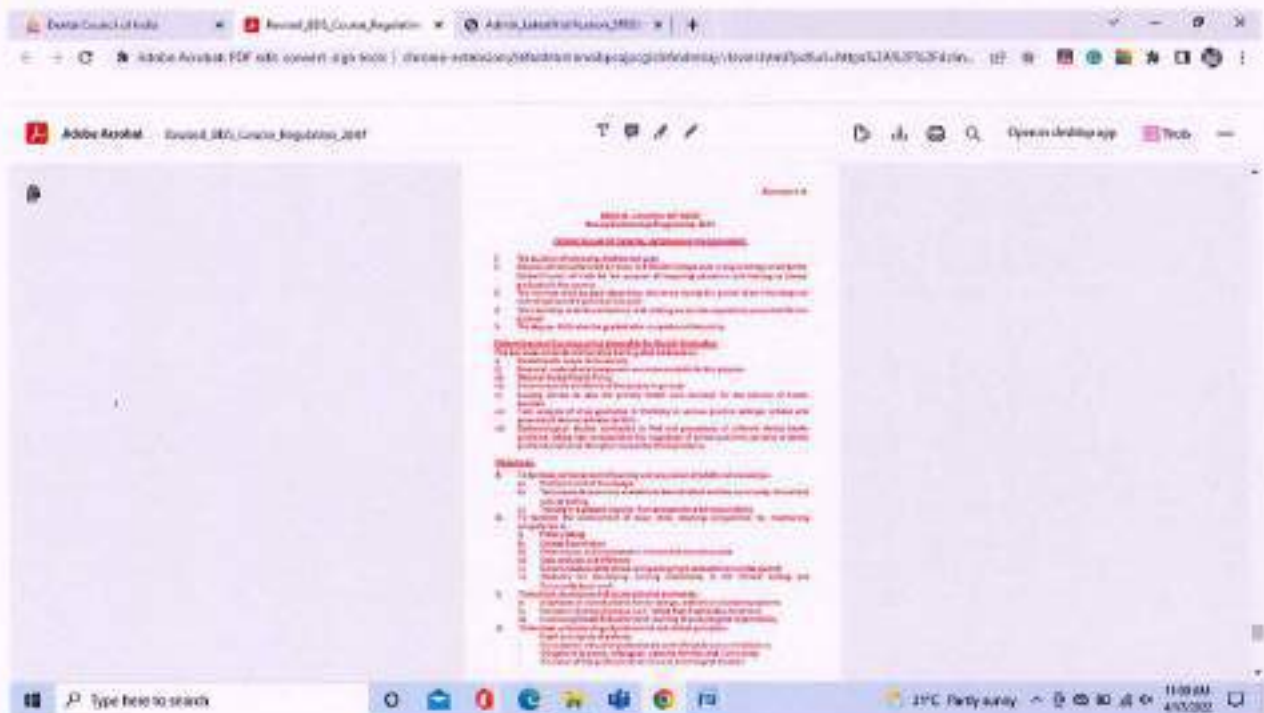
Dental Council of India
Revised_BDS_Course_Regulation
Admin_Lakshmi...

Adobe Acrobat: PDF edit, convert, sign tools | chrome-extension://efaidnbmnnnibpcajpcglclefindmkaj/viewer.html?pdfurl=https%3A%2F%2Fdcin...

Adobe Acrobat   Revised_BDS_Course_Regulation_2007

Open in desktop app   Tools

Annexure-A

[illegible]

Type here to search

21°C Partly sunny   11:08 AM